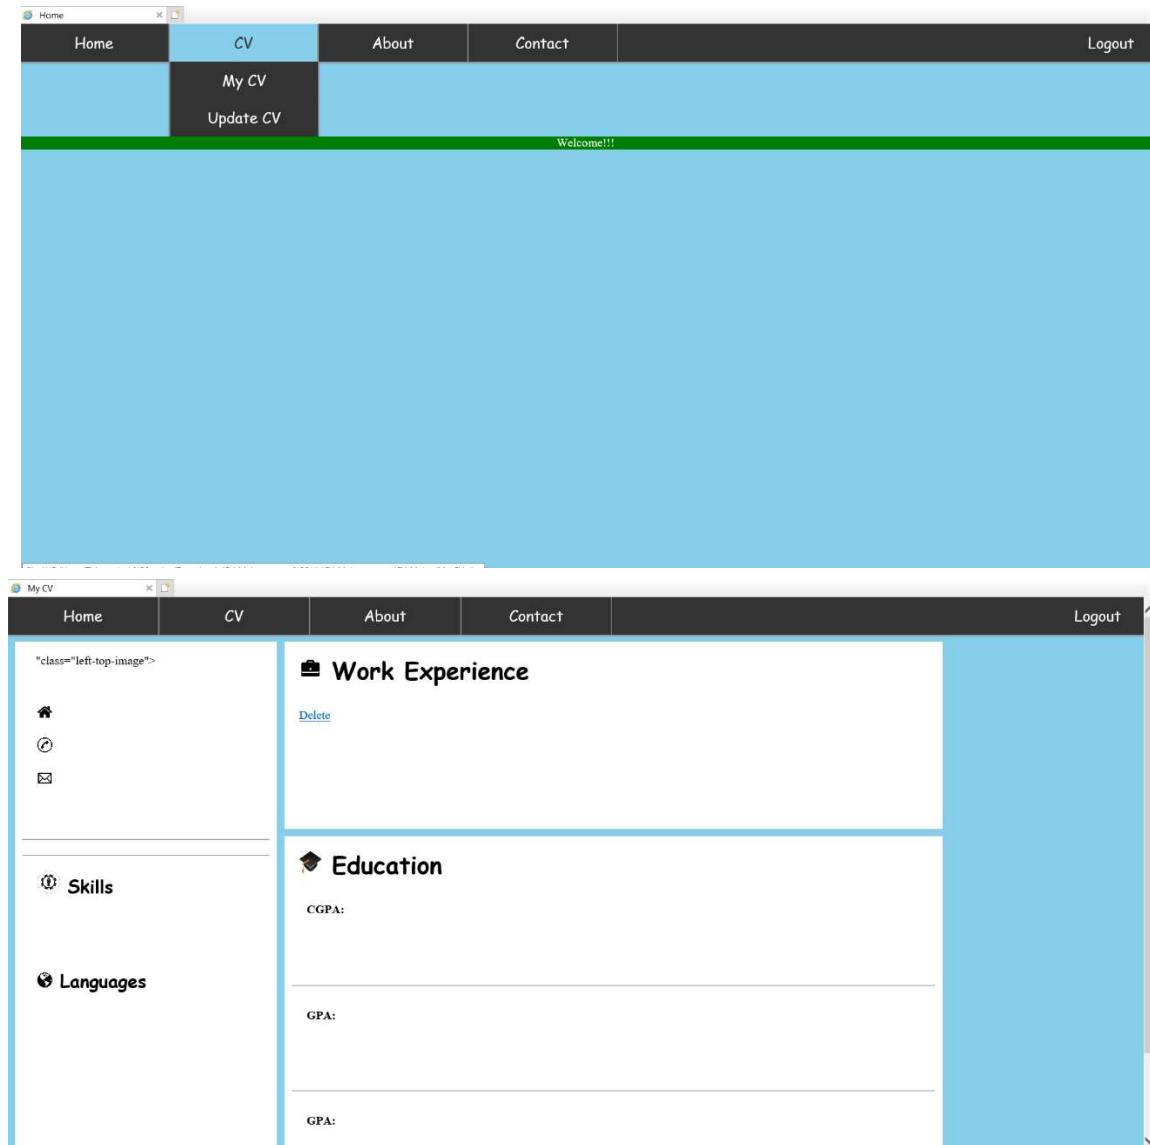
Home

Home
CV
About
Contact
Logout

My CV
Update CV

Welcome!!!

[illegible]

My CV

Home
CV
About
Contact
Logout

"class="left-top-image">

Work Experience

Delete

Skills

Languages

Education

CGPA:

GPA:

GPA: